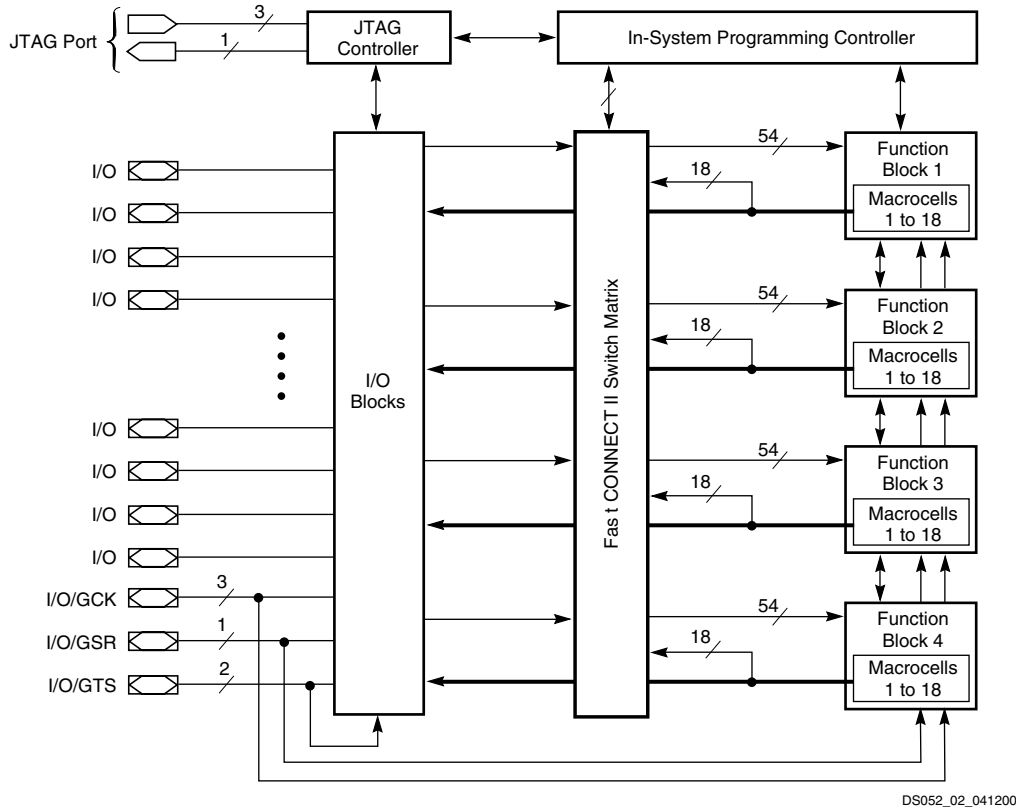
JTAG Port

3

1

JTAG Controller

In-System Programming Controller

I/O

I/O

I/O

I/O

I/O

I/O

I/O

I/O

I/O/GCK

I/O/GSR

I/O/GTS

3

1

2

I/O Blocks

Fas t CONNECT II Switch Matrix

54

18

Function Block 1

Macrocells 1 to 18

54

18

Function Block 2

Macrocells 1 to 18

54

18

Function Block 3

Macrocells 1 to 18

54

18

Function Block 4

Macrocells 1 to 18

DS052_02_041200